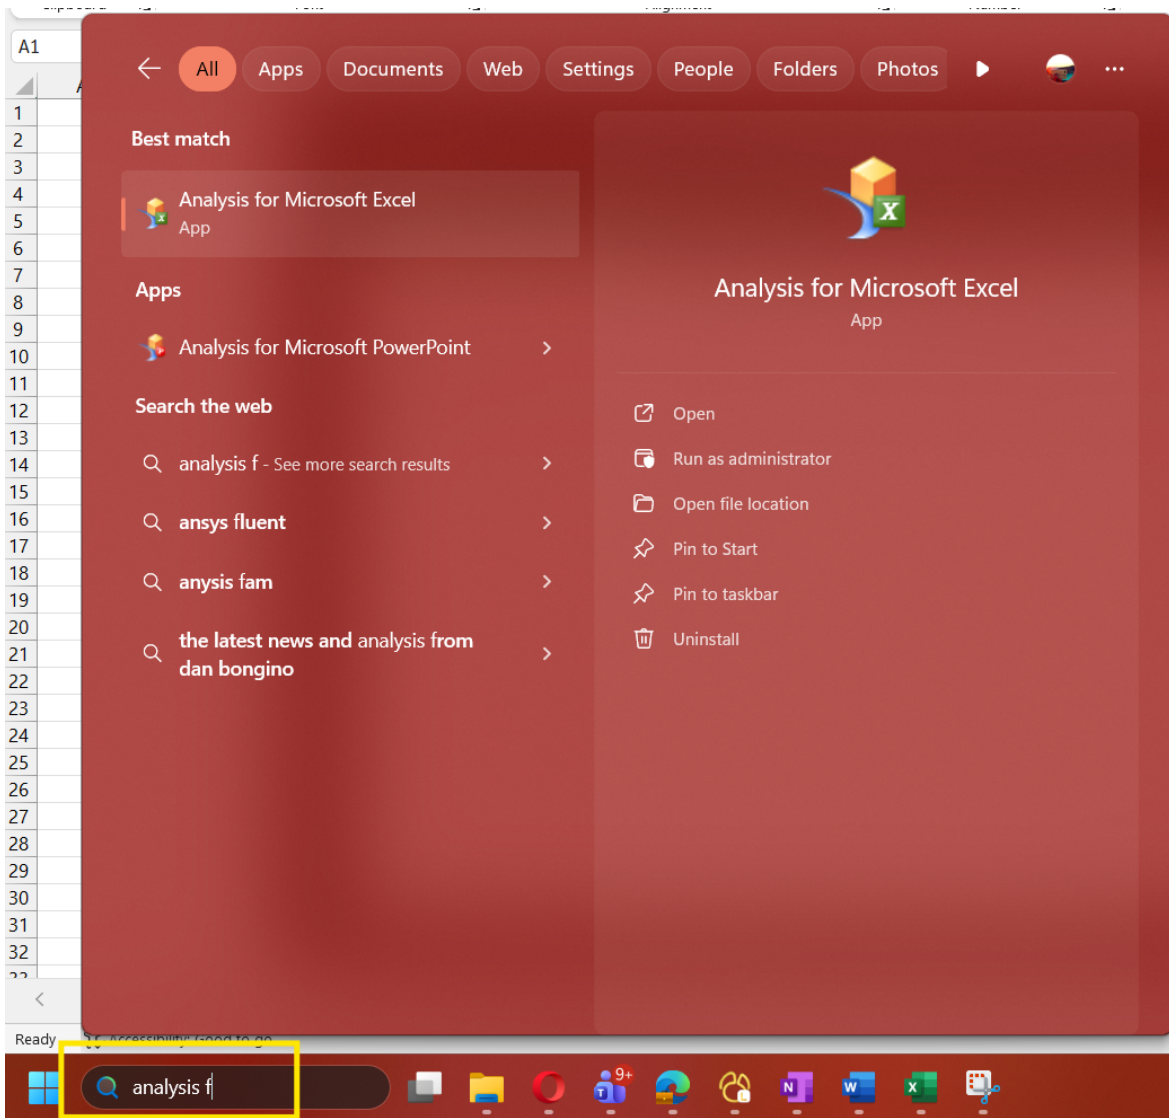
A1

1
2
3
4
5
6
7
8
9
10
11
12
13
14
15
16
17
18
19
20
21
22
23
24
25
26
27
28
29
30
31
32

Ready

All Apps Documents Web Settings People Folders Photos

Best match

Analysis for Microsoft Excel
App

Apps

Analysis for Microsoft PowerPoint

Search the web

analysis f - See more search results

ansys fluent

anysis fam

the latest news and analysis from dan bongino

Analysis for Microsoft Excel
App

Open

Run as administrator

Open file location

Pin to Start

Pin to taskbar

Uninstall

analysis f

9+